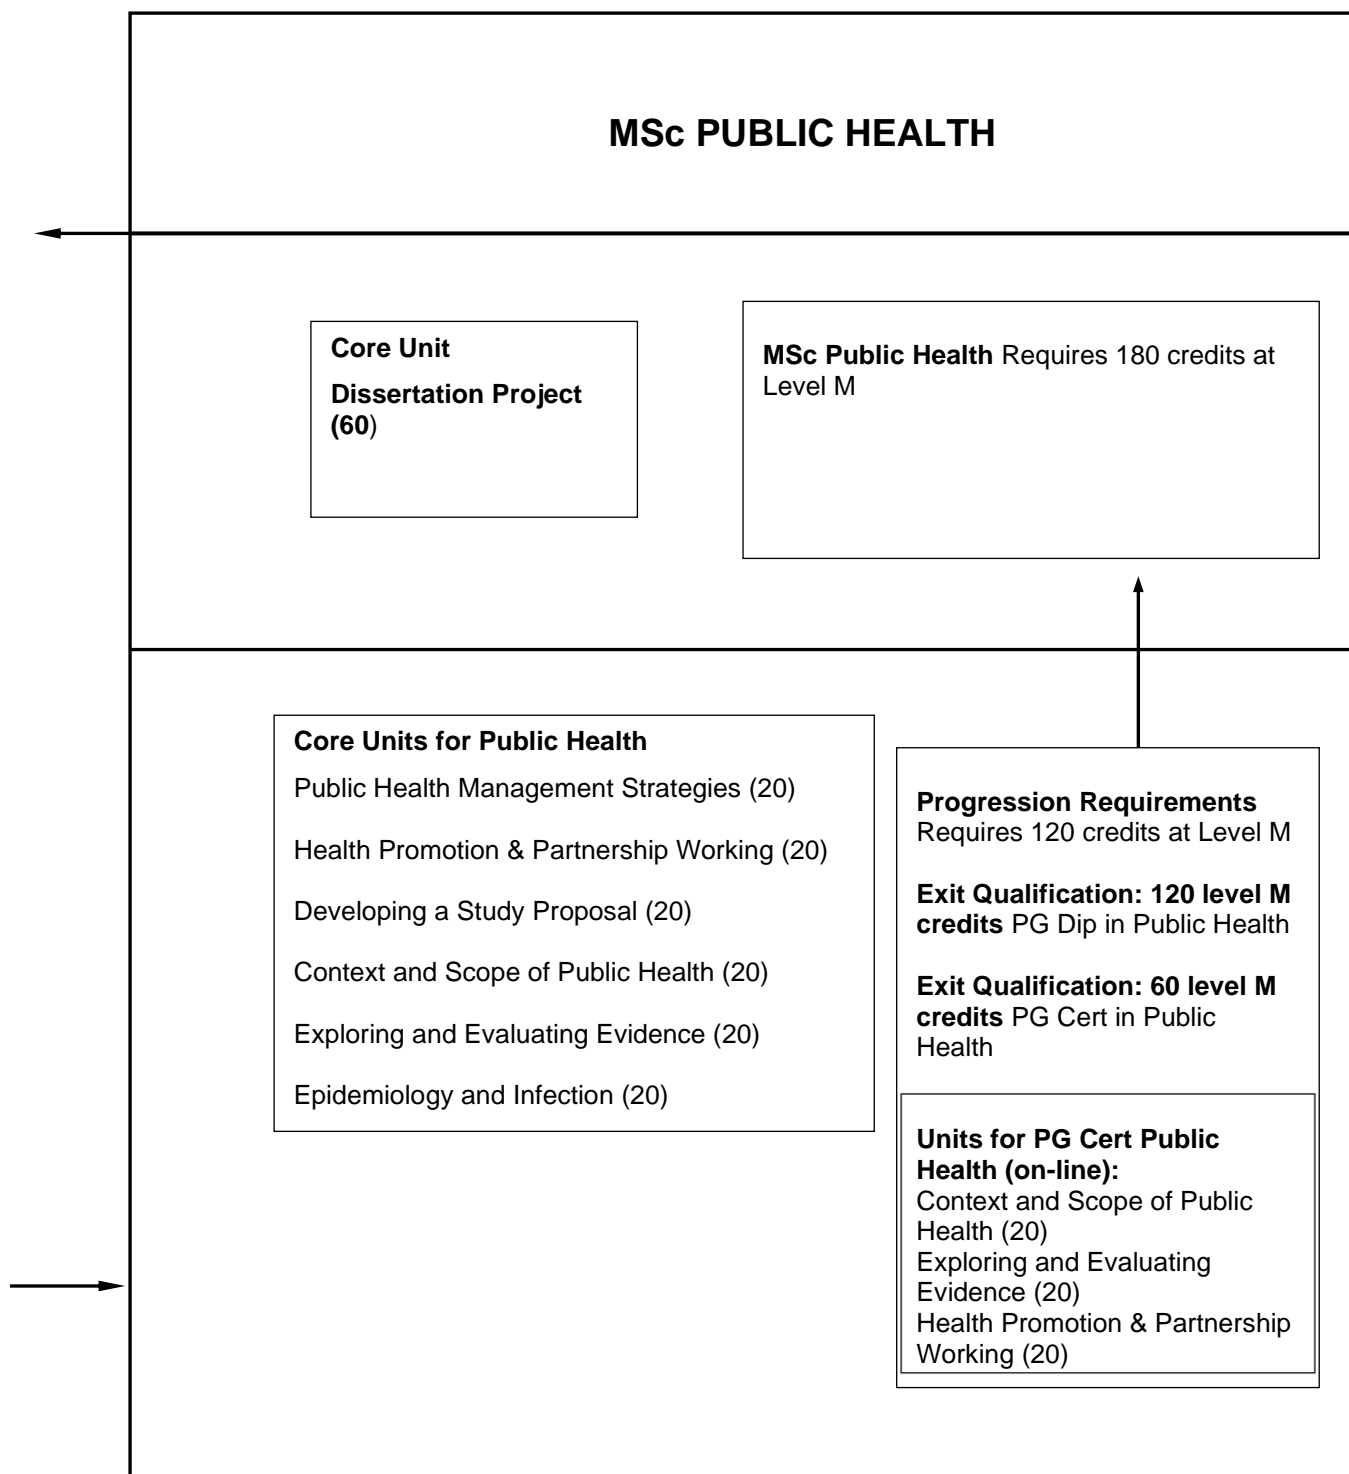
MSc PUBLIC HEALTH

Core Unit

Dissertation Project (60)

MSc Public Health Requires 180 credits at Level M

Core Units for Public Health

Public Health Management Strategies (20)

Health Promotion & Partnership Working (20)

Developing a Study Proposal (20)

Context and Scope of Public Health (20)

Exploring and Evaluating Evidence (20)

Epidemiology and Infection (20)

Progression Requirements Requires 120 credits at Level M

Exit Qualification: 120 level M credits PG Dip in Public Health

Exit Qualification: 60 level M credits PG Cert in Public Health

Units for PG Cert Public Health (on-line):
Context and Scope of Public Health (20)
Exploring and Evaluating Evidence (20)
Health Promotion & Partnership Working (20)